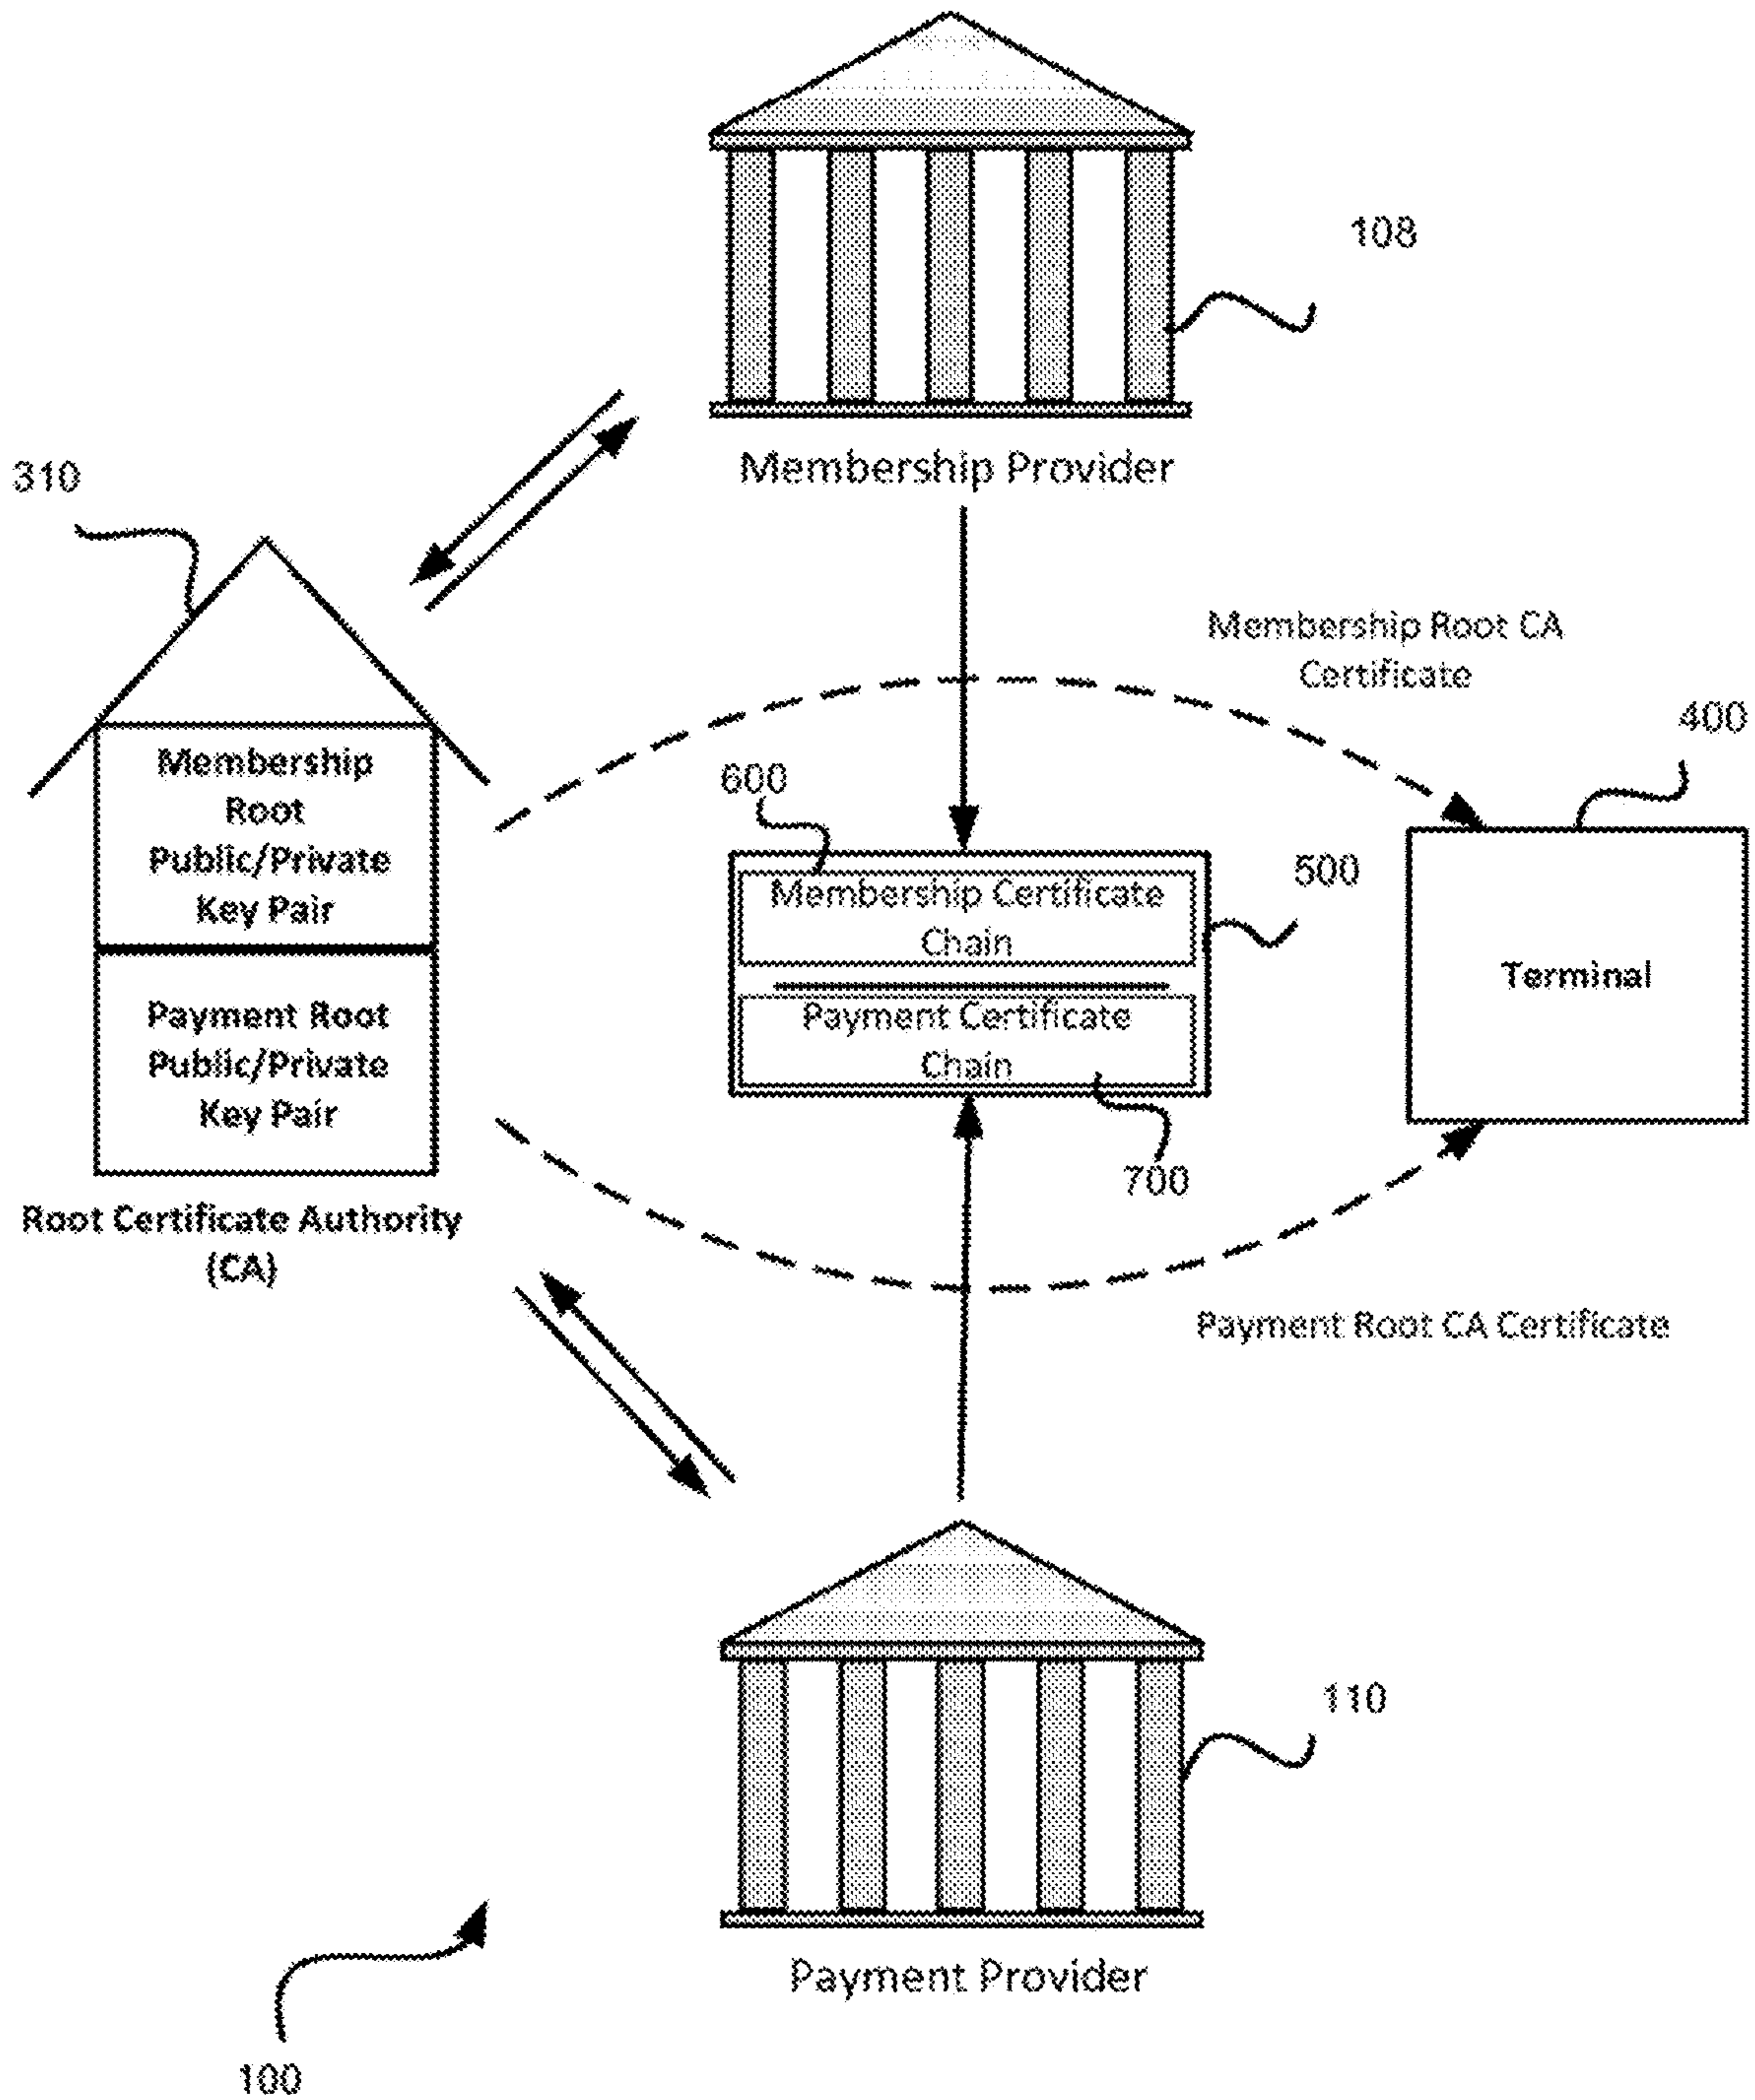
108

Membership Provider

310

Membership Root CA Certificate

400

Membership Root Public/Private Key Pair

600

Membership Certificate Chain

500

Terminal

Payment Root Public/Private Key Pair

Payment Certificate Chain

700

Root Certificate Authority (CA)

Payment Root CA Certificate

110

Payment Provider

100